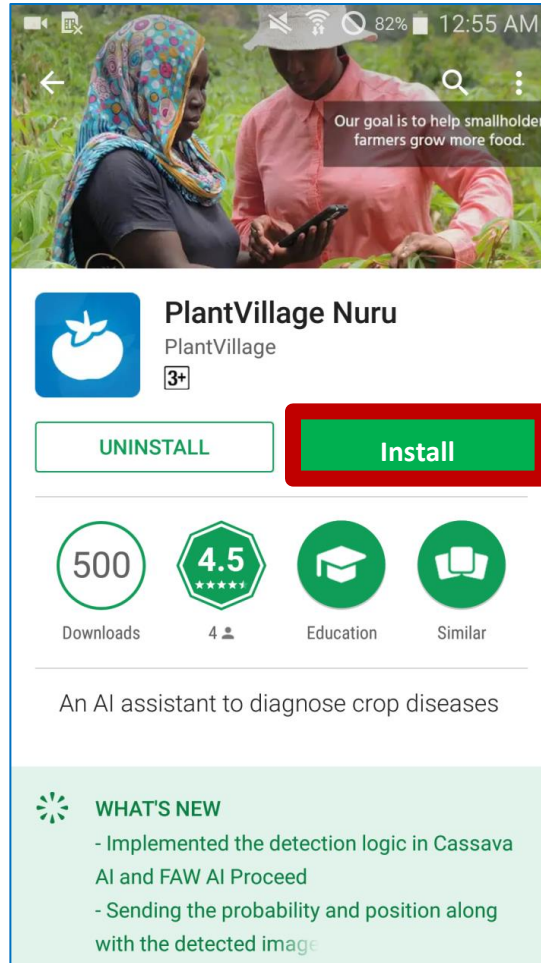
82% 12:55 AM

Our goal is to help smallholde farmers grow more food.

PlantVillage Nuru
PlantVillage
3+

UNINSTALL
Install

500
Downloads

4.5
4

Education

Similar

An AI assistant to diagnose crop diseases

WHAT'S NEW
- Implemented the detection logic in Cassava AI and FAW AI Proceed
- Sending the probability and position along with the detected image